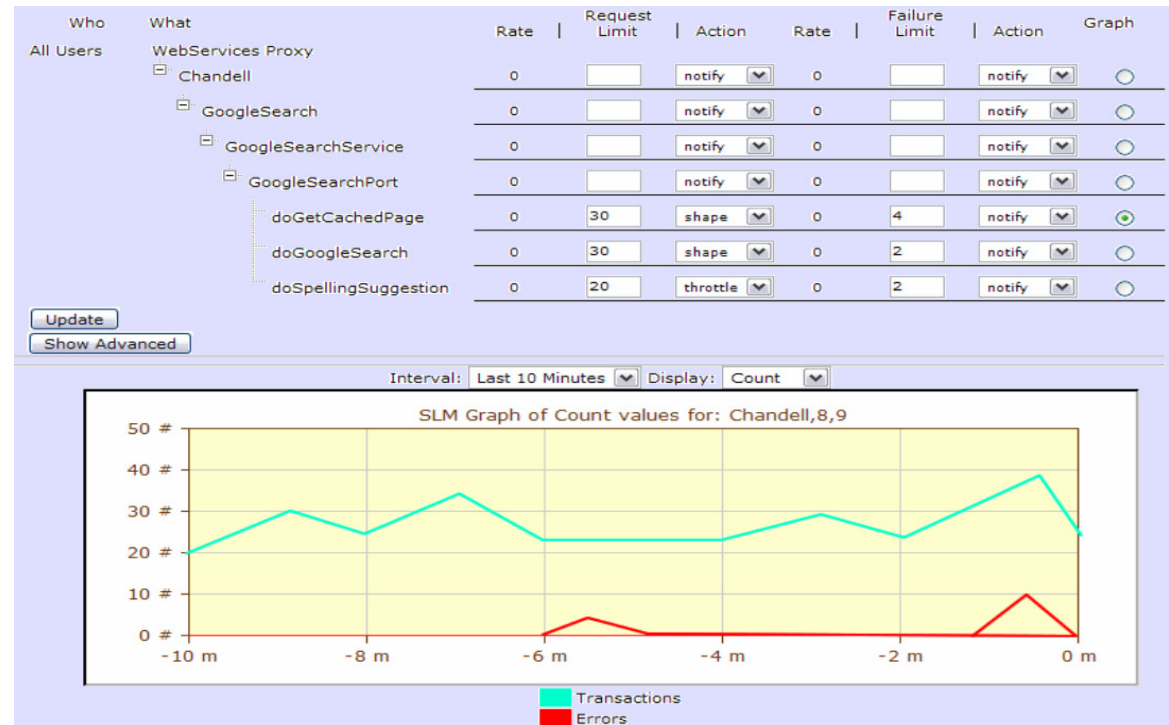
| Who | What | Rate | Request Limit | Action | Rate | Failure Limit | Action | Graph |
|---|---|---|---|---|---|---|---|---|
| All Users | WebServices Proxy | | | | | | | |
| | Chandell | 0 | | notify | 0 | | notify | |
| | GoogleSearch | 0 | | notify | 0 | | notify | |
| | GoogleSearchService | 0 | | notify | 0 | | notify | |
| | GoogleSearchPort | 0 | | notify | 0 | | notify | |
| | doGetCachedPage | 0 | 30 | shape | 0 | 4 | notify | |
| | doGoogleSearch | 0 | 30 | shape | 0 | 2 | notify | |
| | doSpellingSuggestion | 0 | 20 | throttle | 0 | 2 | notify | |

Update

Show Advanced

Interval: Last 10 Minutes Display: Count

SLM Graph of Count values for: Chandell,8,9

50 #
40 #
30 #
20 #
10 #
0 #

-10 m -8 m -6 m -4 m -2 m 0 m

Transactions
Errors